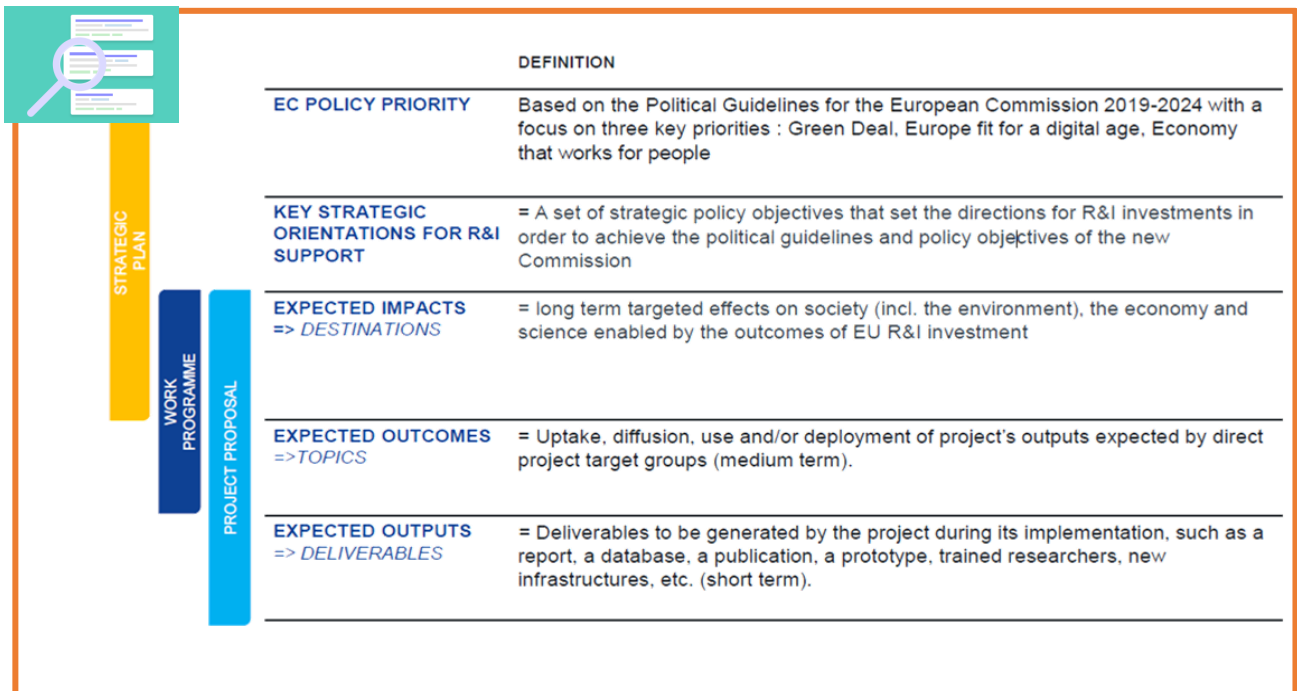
STRATEGIC PLAN

WORK PROGRAMME

PROJECT PROPOSAL

| | DEFINITION |
|---|---|
| EC POLICY PRIORITY | Based on the Political Guidelines for the European Commission 2019-2024 with a focus on three key priorities : Green Deal, Europe fit for a digital age, Economy that works for people |
| KEY STRATEGIC ORIENTATIONS FOR R&I SUPPORT | = A set of strategic policy objectives that set the directions for R&I investments in order to achieve the political guidelines and policy objectives of the new Commission |
| EXPECTED IMPACTS => DESTINATIONS | = long term targeted effects on society (incl. the environment), the economy and science enabled by the outcomes of EU R&I investment |
| EXPECTED OUTCOMES =>TOPICS | = Uptake, diffusion, use and/or deployment of project's outputs expected by direct project target groups (medium term). |
| EXPECTED OUTPUTS => DELIVERABLES | = Deliverables to be generated by the project during its implementation, such as a report, a database, a publication, a prototype, trained researchers, new infrastructures, etc. (short term). |